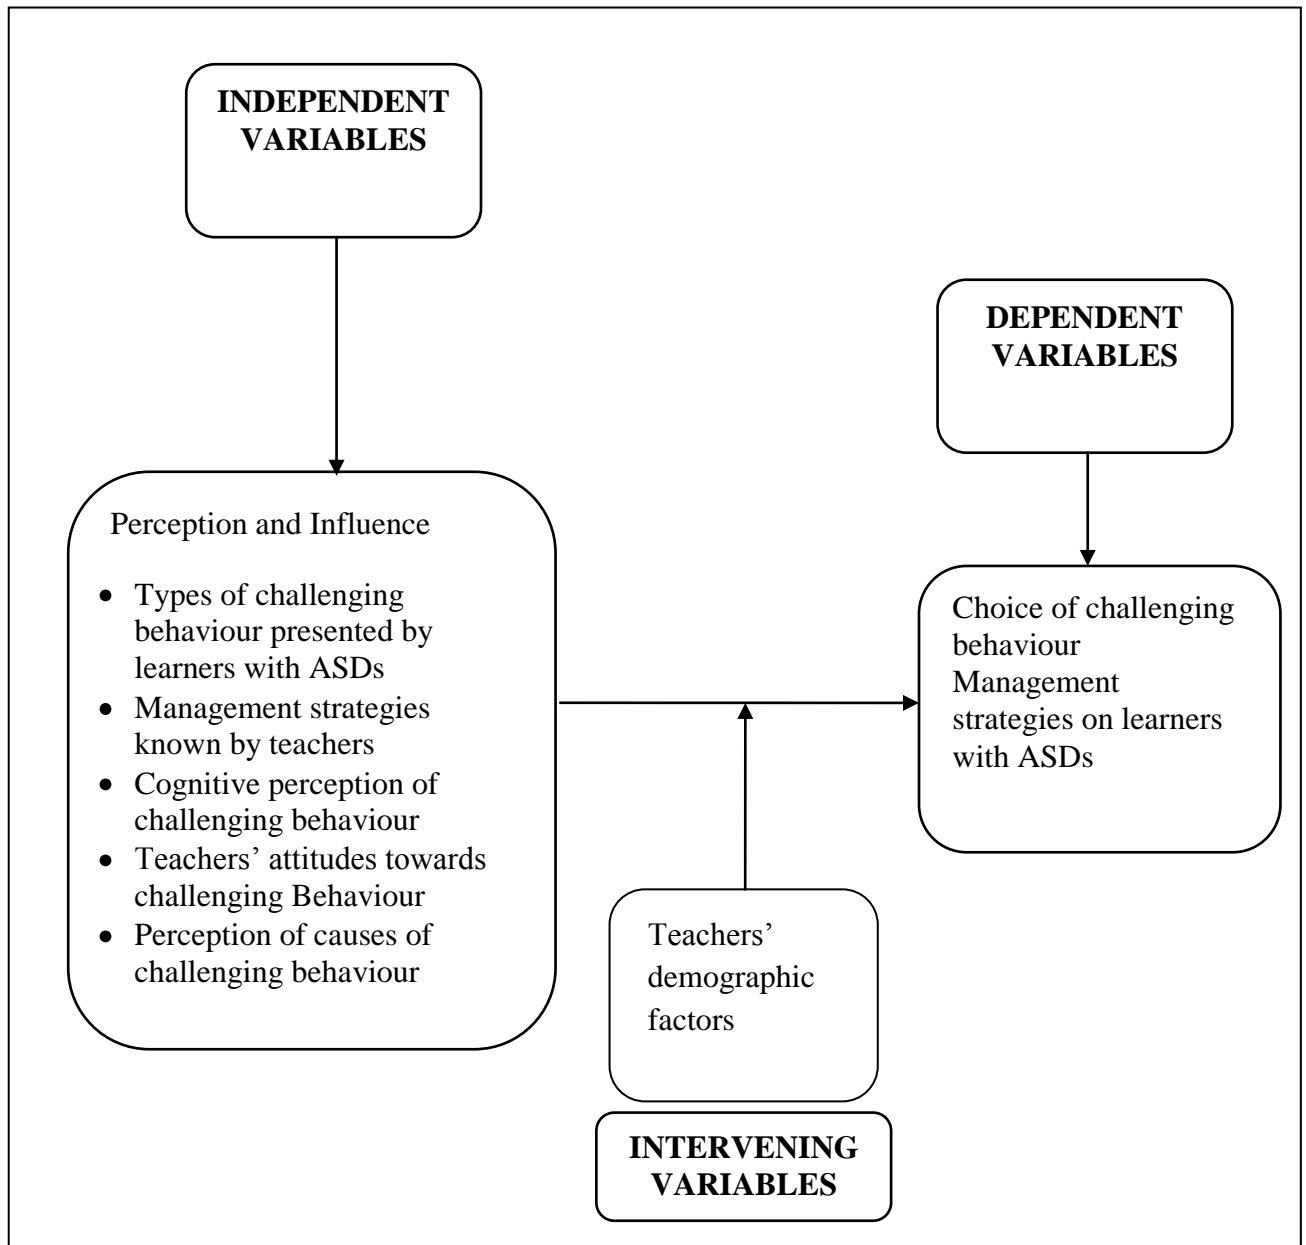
INDEPENDENT VARIABLES

DEPENDENT VARIABLES

Perception and Influence

- Types of challenging behaviour presented by learners with ASDs
- Management strategies known by teachers
- Cognitive perception of challenging behaviour
- Teachers' attitudes towards challenging Behaviour
- Perception of causes of challenging behaviour

Choice of challenging behaviour Management strategies on learners with ASDs

Teachers' demographic factors

INTERVENING VARIABLES